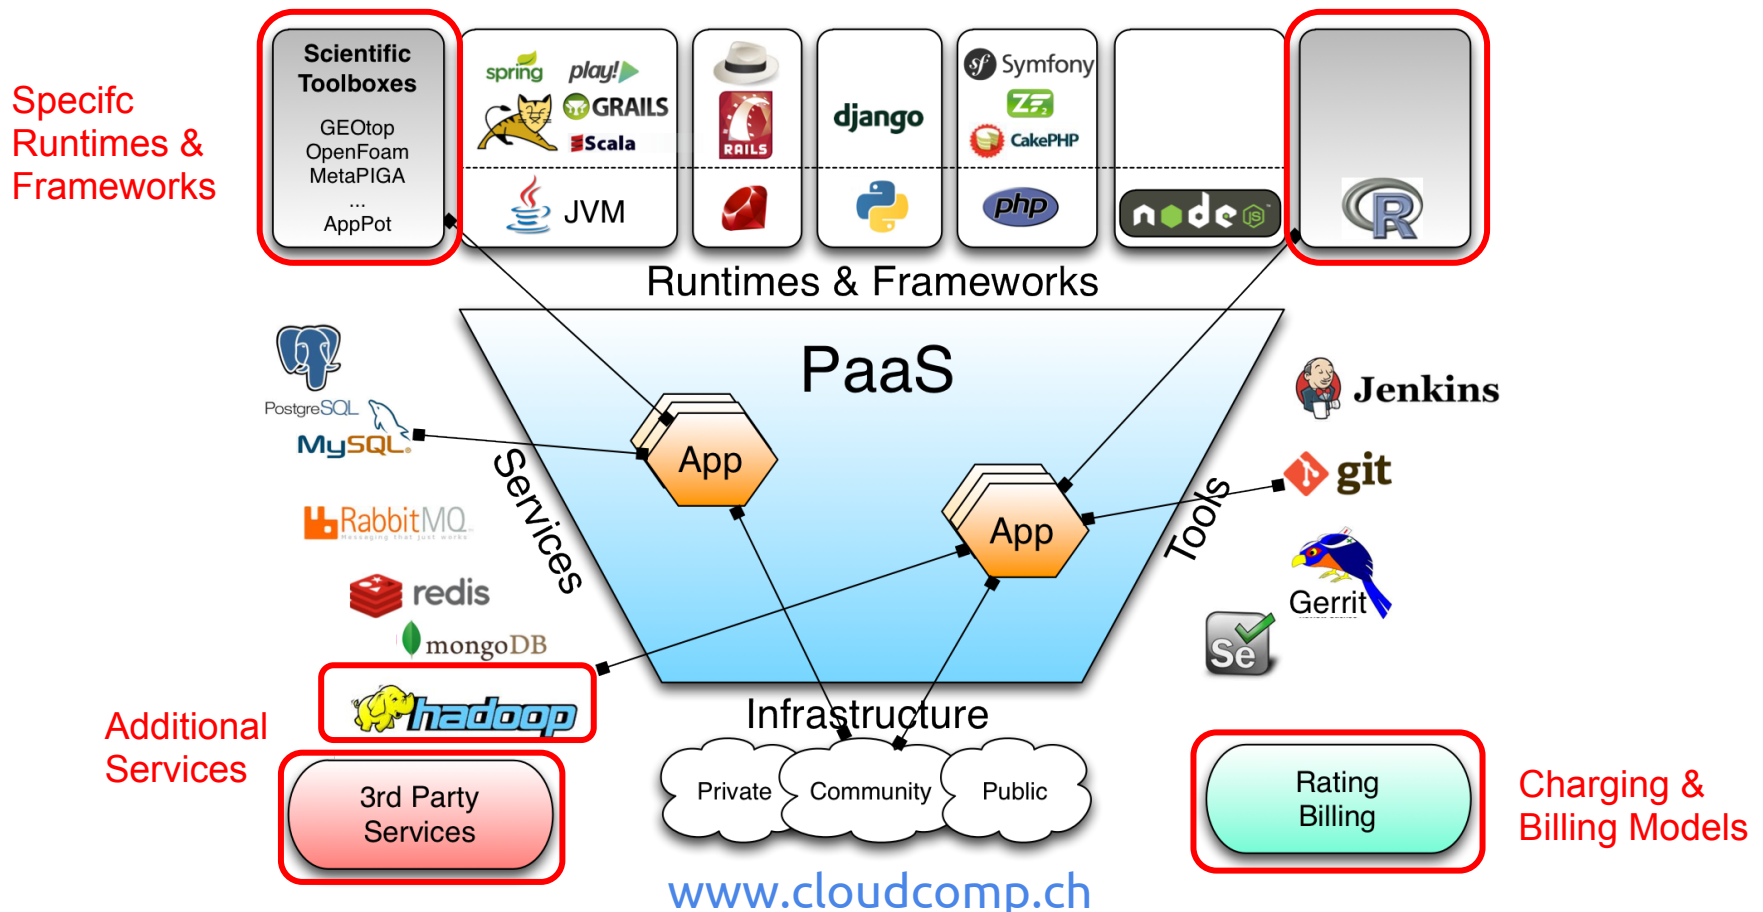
Specifc Runtimes & Frameworks

Scientific Toolboxes

GEOtop
OpenFoam
MetaPIGA
...
AppPot

spring
play!
GRAILS
Scala
JVM

RAILS

django

Symfony
ZF
CakePHP
php

node js

R

Runtimes & Frameworks

PaaS

App

App

Services

Tools

PostgreSQL
MySQL
RabbitMQ
redis
mongoDB
hadoop

Jenkins
git
Gerrit
Se

Additional Services

3rd Party Services

Infrastructure

Private
Community
Public

Rating
Billing

Charging & Billing Models

www.cloudcomp.ch